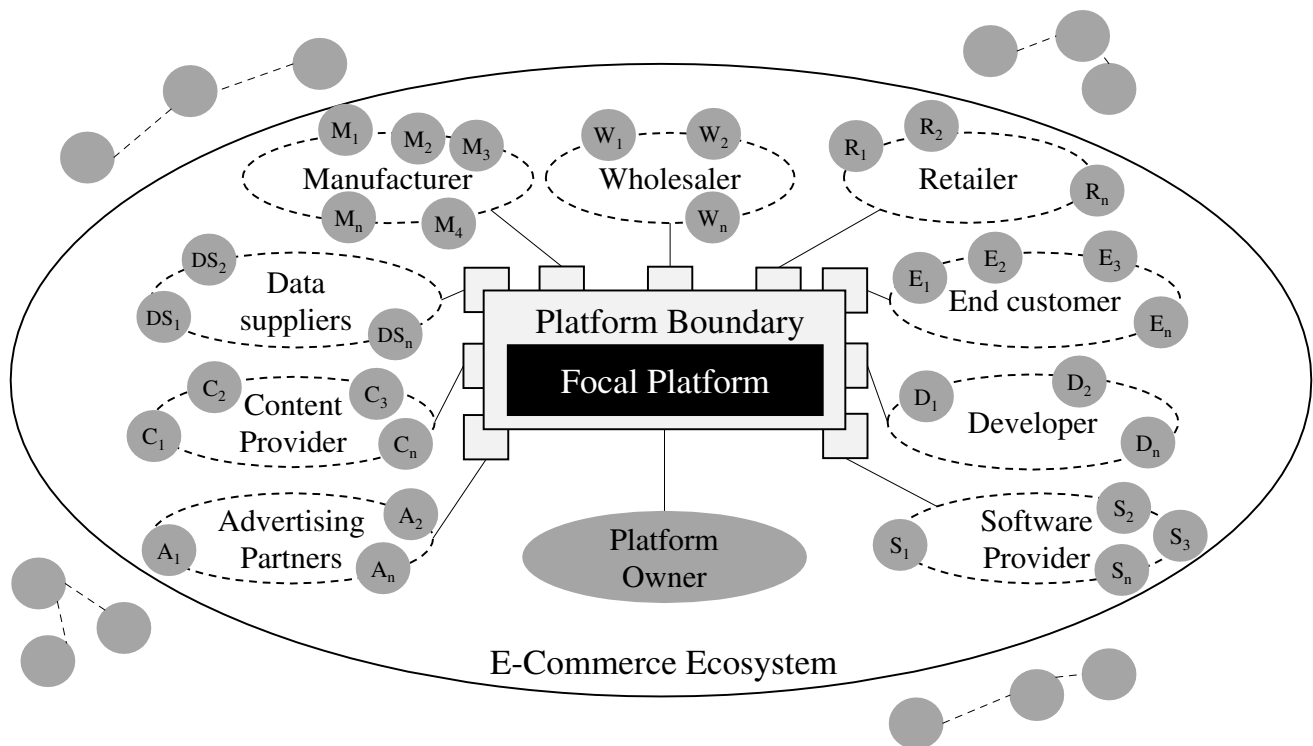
$M_1$ $M_2$ $M_3$
Manufacturer
$M_n$ $M_4$

$W_1$ $W_2$
Wholesaler
$W_n$

$R_1$ $R_2$
Retailer
$R_n$

$DS_2$
Data suppliers
$DS_1$ $DS_n$

$E_1$ $E_2$ $E_3$
End customer
$E_n$

Platform Boundary
Focal Platform

$C_2$ $C_3$
Content Provider
$C_1$ $C_n$

$D_1$ $D_2$
Developer
$D_n$

Advertising Partners
$A_2$
$A_1$ $A_n$

Platform Owner

Software Provider
$S_2$ $S_3$
$S_1$ $S_n$

E-Commerce Ecosystem